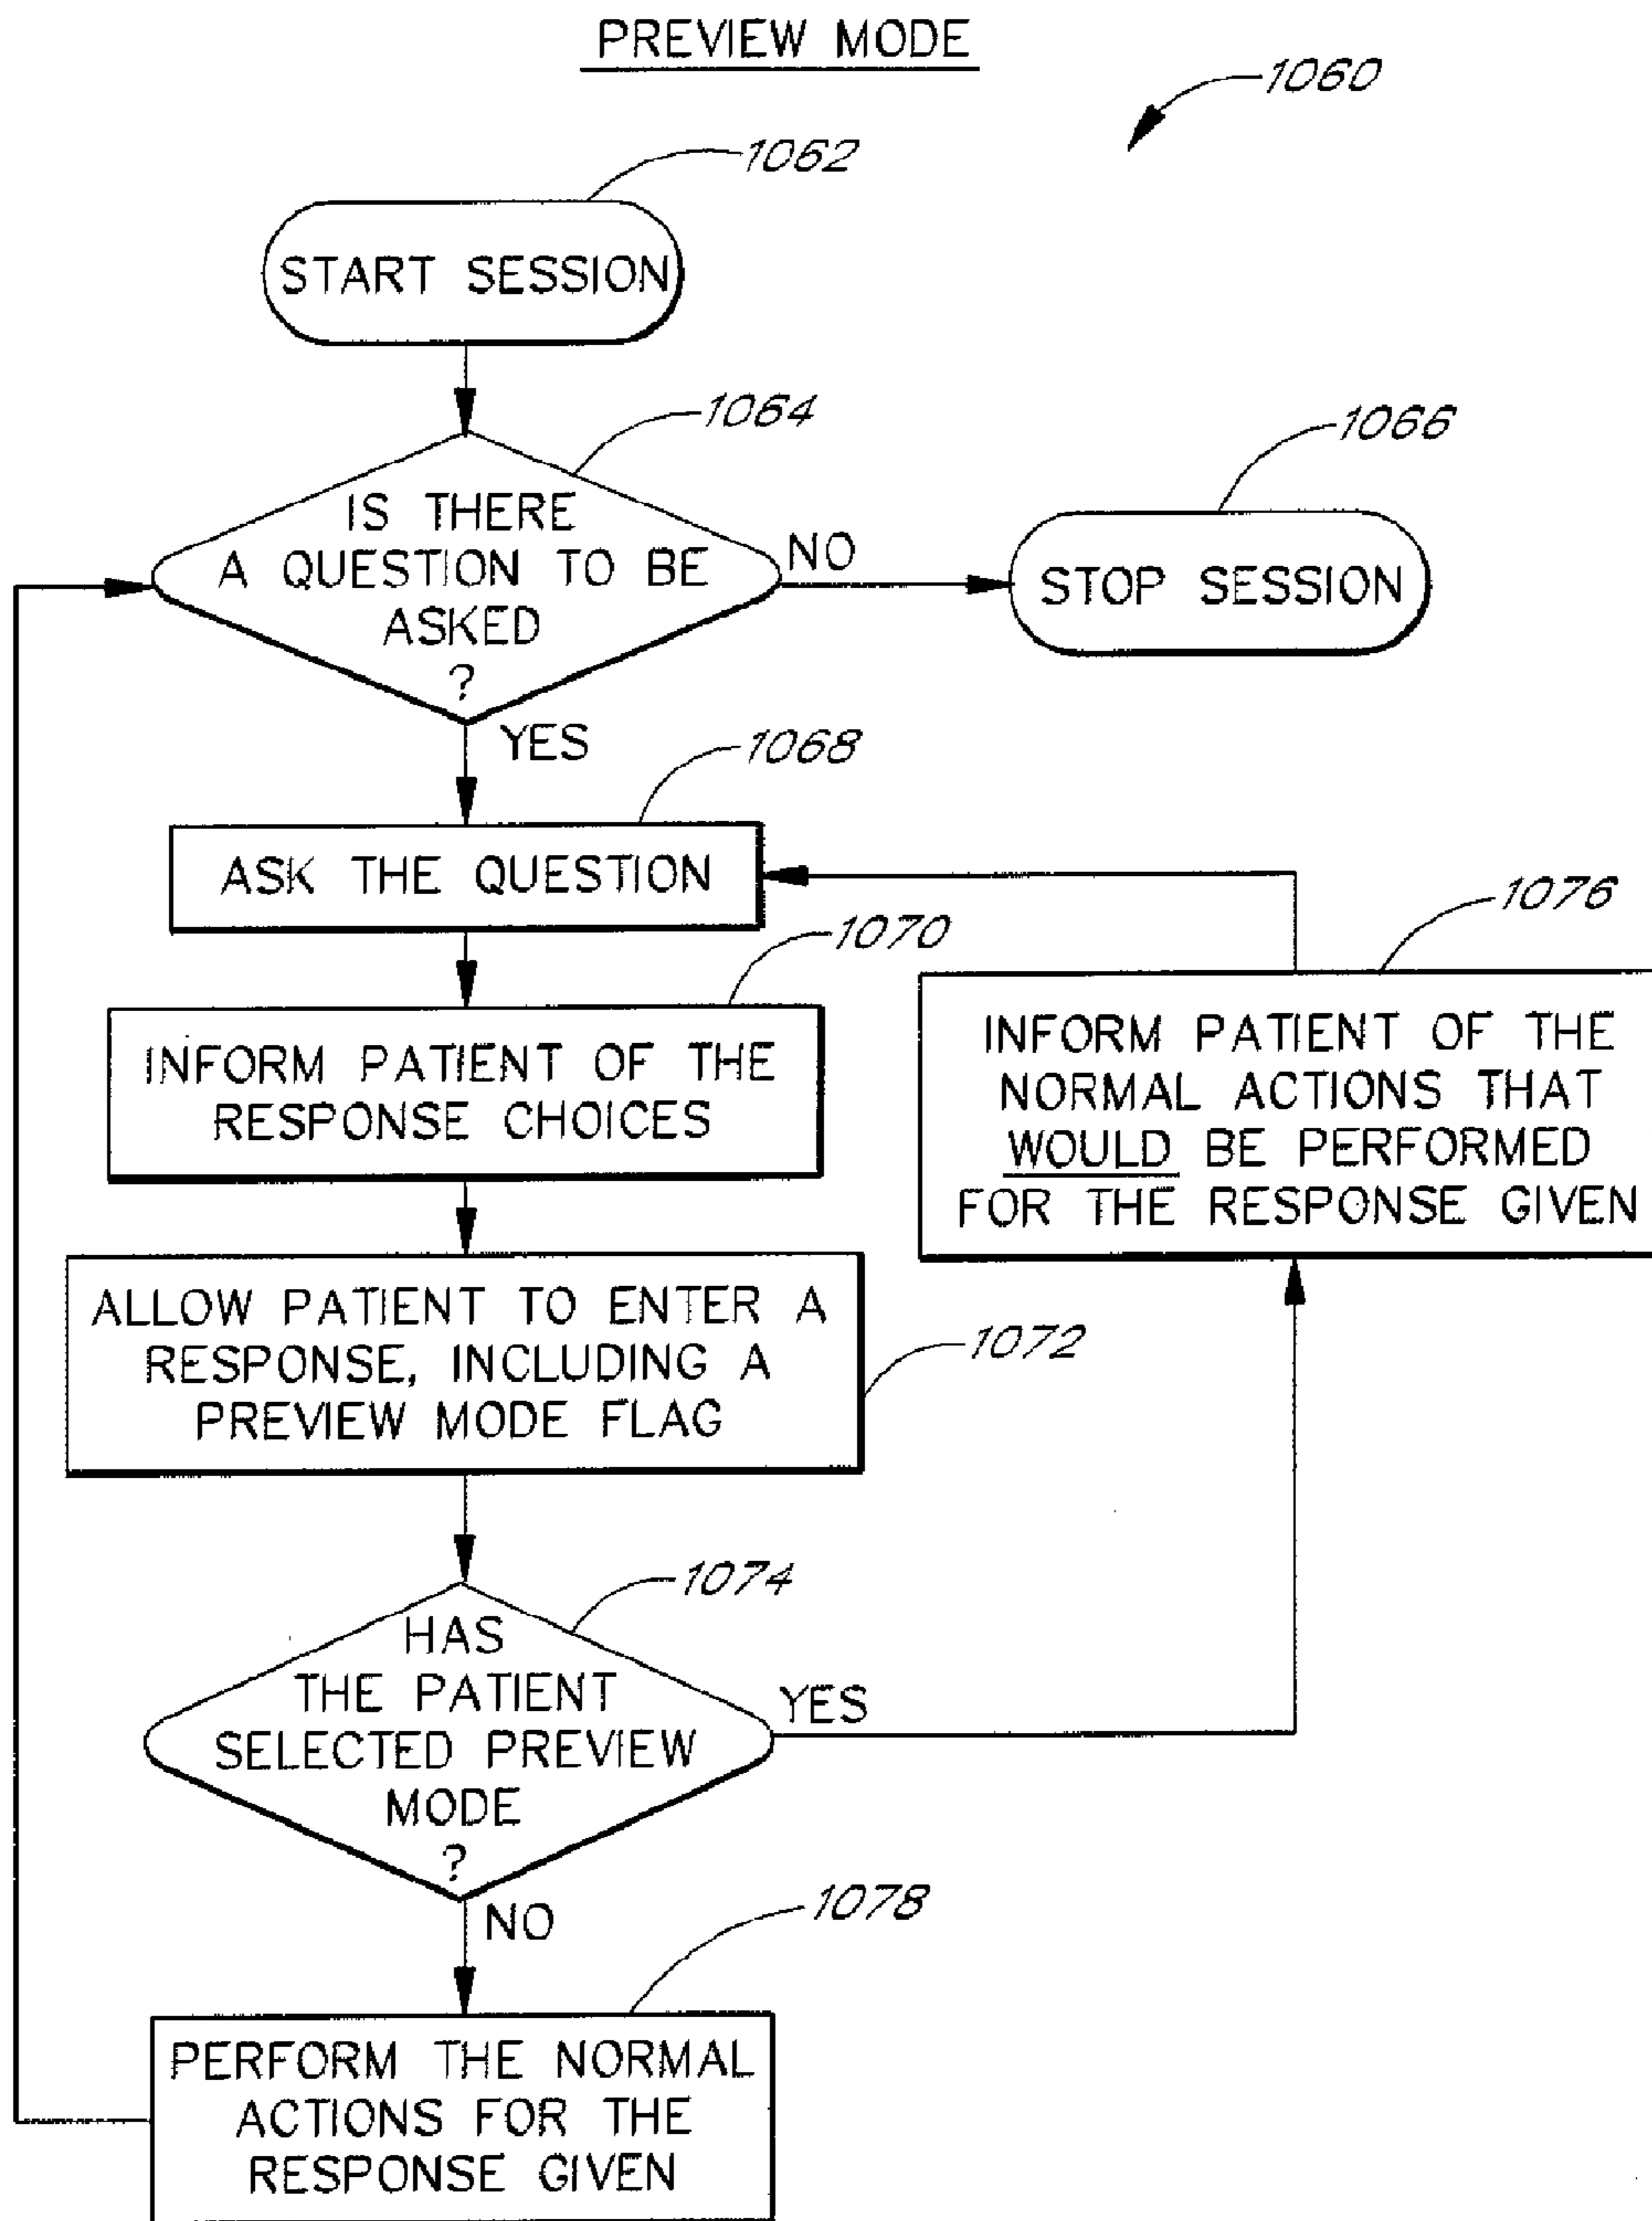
PREVIEW MODE

1060

1062

START SESSION

1064

IS THERE A QUESTION TO BE ASKED ?

NO

1066

STOP SESSION

YES

1068

ASK THE QUESTION

1070

INFORM PATIENT OF THE RESPONSE CHOICES

1076

INFORM PATIENT OF THE NORMAL ACTIONS THAT WOULD BE PERFORMED FOR THE RESPONSE GIVEN

ALLOW PATIENT TO ENTER A RESPONSE, INCLUDING A PREVIEW MODE FLAG

1072

1074

HAS THE PATIENT SELECTED PREVIEW MODE ?

YES

NO

1078

PERFORM THE NORMAL ACTIONS FOR THE RESPONSE GIVEN